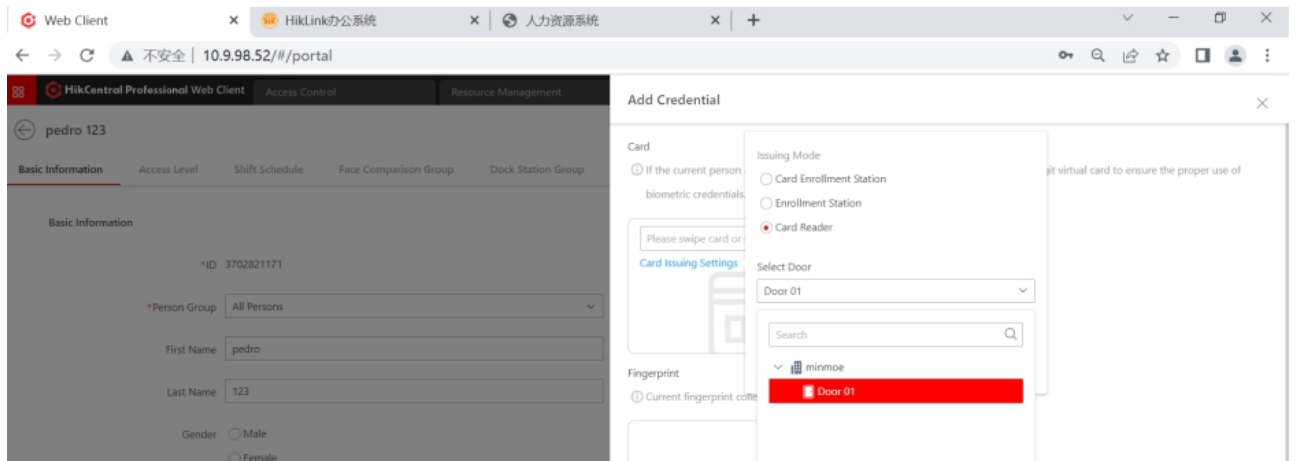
Web Client ×
HikLink办公系统 ×
人力资源系统 ×
+

← → C ▲ 不安全 | 10.9.98.52/#/portal

HikCentral Professional Web Client
Access Control
Resource Management

pedro 123

Basic Information
Access Level
Shift Schedule
Face Comparison Group
Dock Station Group

Basic Information

*ID 3702821171

*Person Group All Persons

First Name pedro

Last Name 123

Gender Male
Female

Add Credential ×

Card
If the current person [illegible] git virtual card to ensure the proper use of biometric credentials.

Please swipe card or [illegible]
Card Issuing Settings

Fingerprint
Current fingerprint colle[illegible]

Issuing Mode
Card Enrollment Station
Enrollment Station
Card Reader

Select Door
Door 01

Search
minmoe
Door 01